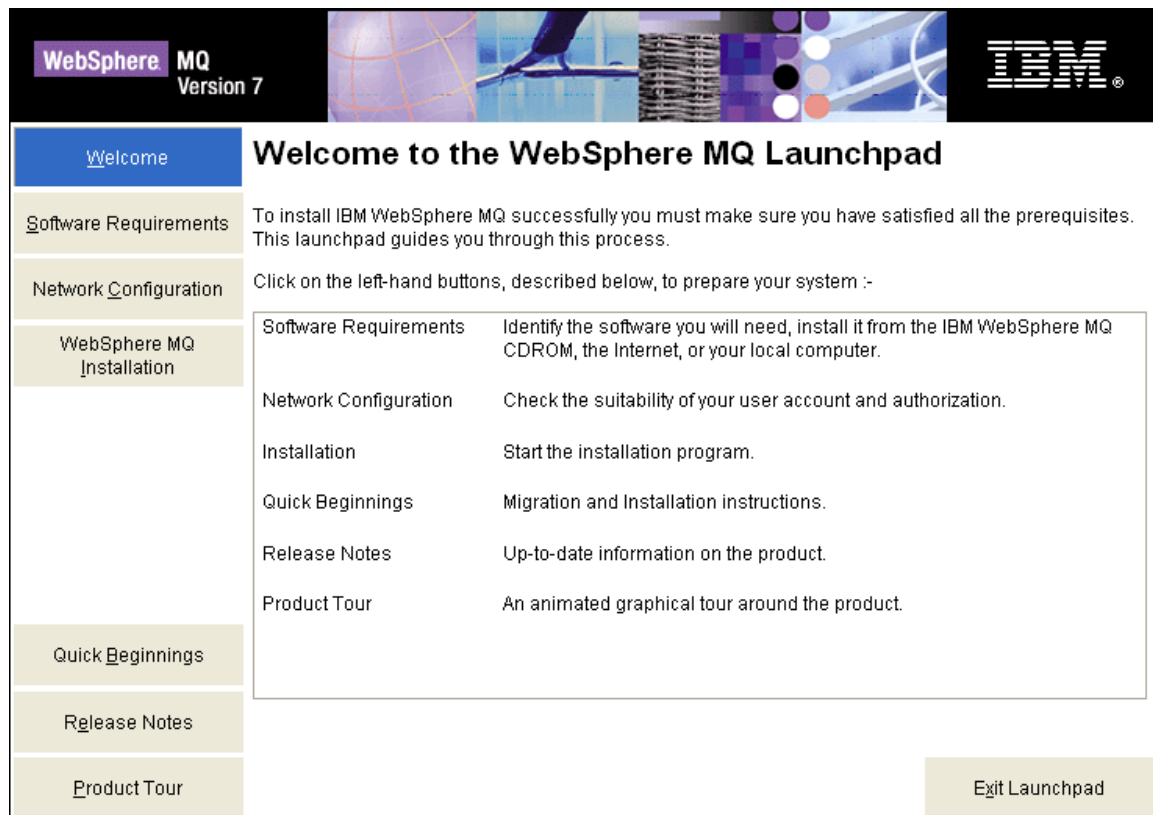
WebSphere MQ
Version 7

IBM

Welcome

Software Requirements

Network Configuration

WebSphere MQ Installation

Quick Beginnings

Release Notes

Product Tour

Welcome to the WebSphere MQ Launchpad

To install IBM WebSphere MQ successfully you must make sure you have satisfied all the prerequisites. This launchpad guides you through this process.

Click on the left-hand buttons, described below, to prepare your system :-

| | |
|---|---|
| Software Requirements | Identify the software you will need, install it from the IBM WebSphere MQ CDROM, the Internet, or your local computer. |
| Network Configuration | Check the suitability of your user account and authorization. |
| Installation | Start the installation program. |
| Quick Beginnings | Migration and Installation instructions. |
| Release Notes | Up-to-date information on the product. |
| Product Tour | An animated graphical tour around the product. |

Exit Launchpad